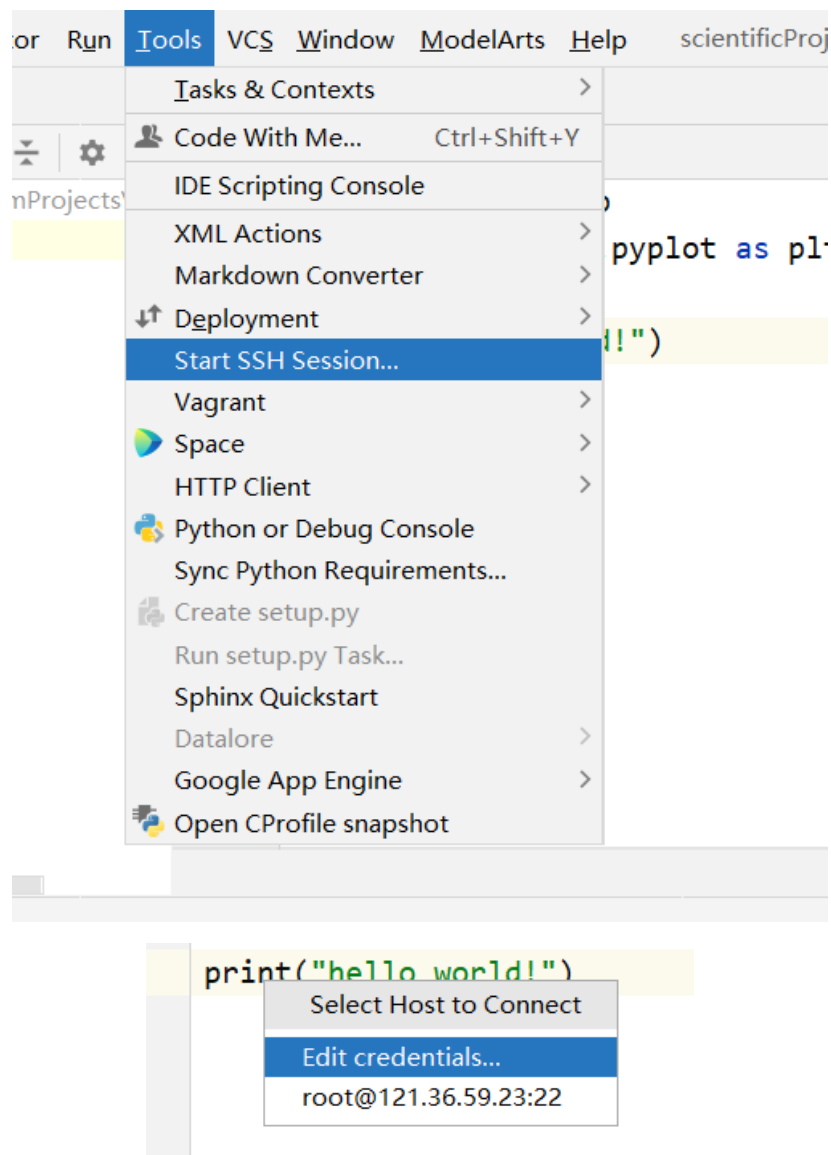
tor Run Tools VCS Window ModelArts Help scientificProj

mProjects\

Tasks & Contexts
Code With Me... Ctrl+Shift+Y
IDE Scripting Console
XML Actions
Markdown Converter
Deployment
Start SSH Session...
Vagrant
Space
HTTP Client
Python or Debug Console
Sync Python Requirements...
Create setup.py
Run setup.py Task...
Sphinx Quickstart
Datalore
Google App Engine
Open CProfile snapshot

pyplot as plt

d!")

print("hello world!")

Select Host to Connect
Edit credentials...
root@121.36.59.23:22